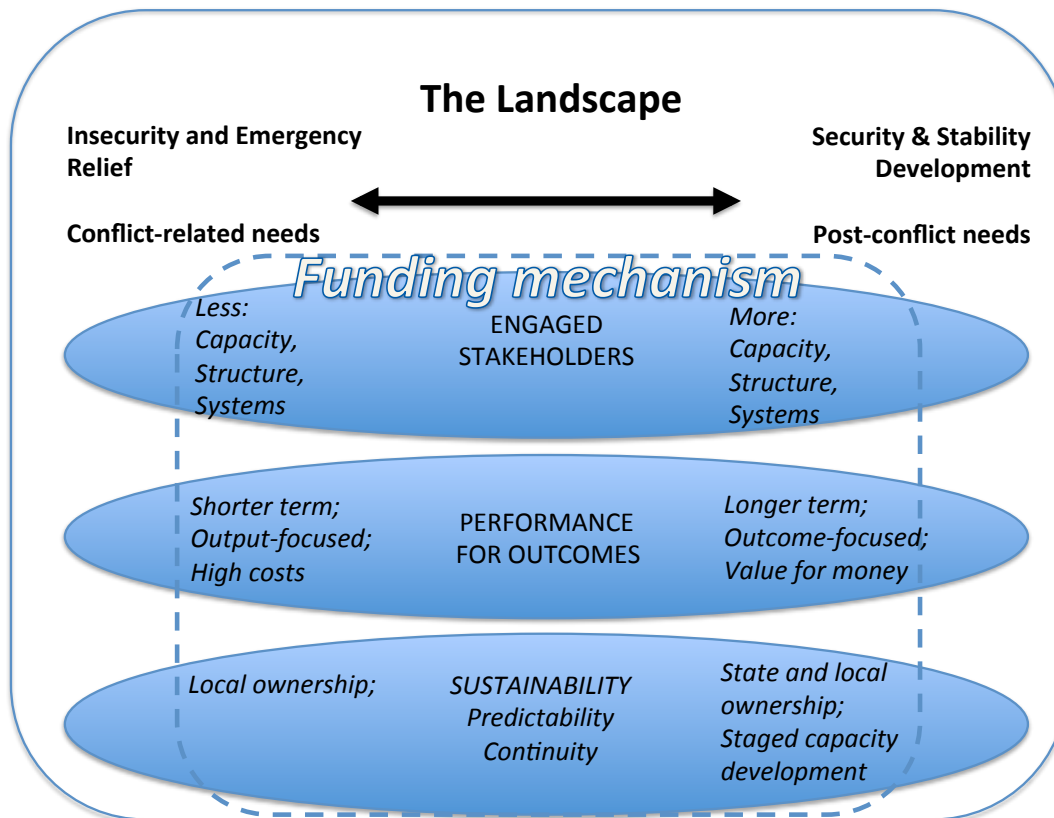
The Landscape

Insecurity and Emergency Relief

Security & Stability Development

Conflict-related needs

Post-conflict needs

Funding mechanism

Less: Capacity, Structure, Systems

ENGAGED STAKEHOLDERS

More: Capacity, Structure, Systems

Shorter term; Output-focused; High costs

PERFORMANCE FOR OUTCOMES

Longer term; Outcome-focused; Value for money

Local ownership;

SUSTAINABILITY Predictability Continuity

State and local ownership; Staged capacity development